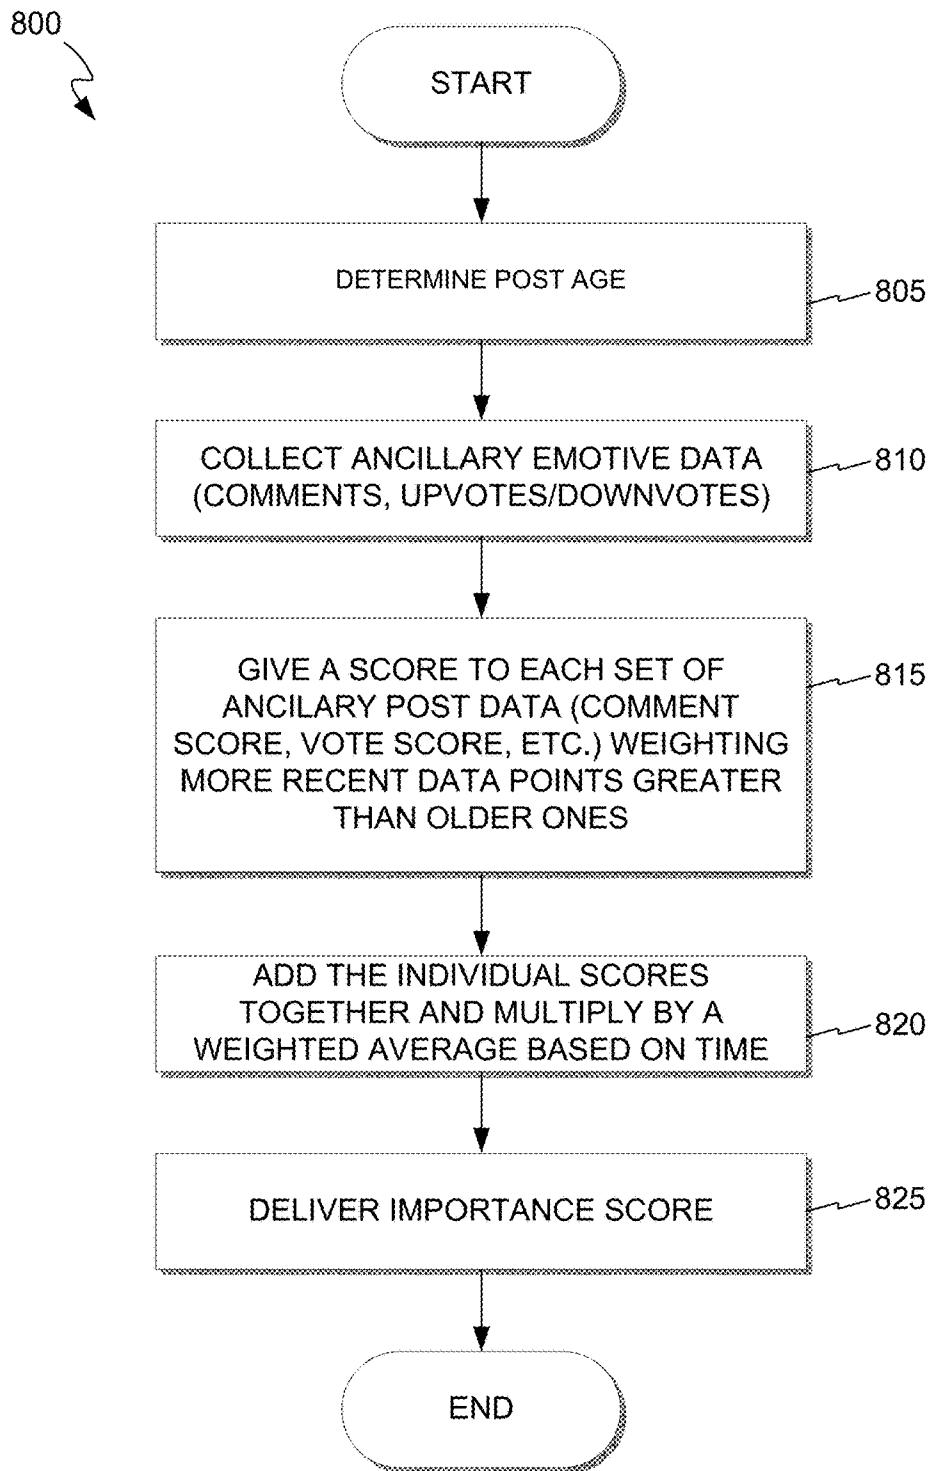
800

START

DETERMINE POST AGE

805

COLLECT ANCILLARY EMOTIVE DATA (COMMENTS, UPVOTES/DOWNVOTES)

810

GIVE A SCORE TO EACH SET OF ANCILARY POST DATA (COMMENT SCORE, VOTE SCORE, ETC.) WEIGHTING MORE RECENT DATA POINTS GREATER THAN OLDER ONES

815

ADD THE INDIVIDUAL SCORES TOGETHER AND MULTIPLY BY A WEIGHTED AVERAGE BASED ON TIME

820

DELIVER IMPORTANCE SCORE

825

END